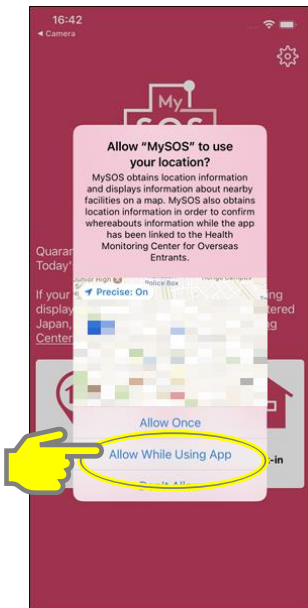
16:42
◂ Camera

My
SOS

Allow "MySOS" to use your location?

MySOS obtains location information and displays information about nearby facilities on a map. MySOS also obtains location information in order to confirm whereabouts information while the app has been linked to the Health Monitoring Center for Overseas Entrants.

Precise: On

Allow Once

Allow While Using App

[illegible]

Quaran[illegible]
Today'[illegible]

If your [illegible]
display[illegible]
Japan, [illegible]
Center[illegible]

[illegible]tered

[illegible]-in